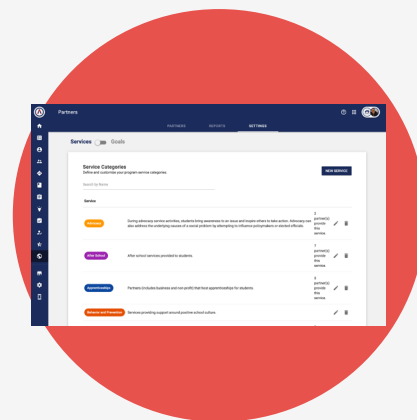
Partners

PARTNERS REPORTS SETTINGS

Services Goals

Service Categories
Define and customize your program service categories.

NEW SERVICE

Search by Name

Service

Advocacy
During advocacy service activities, students bring awareness to an issue and inspire others to take action. Advocacy can also address the underlying causes of a social problem by attempting to influence policymakers or elected officials.
0 partner(s) provide this service.

After School
After school services provided to students.
1 partner(s) provide this service.

Apprenticeships
Partners (includes business and not-profit) that host apprenticeships for students.
0 partner(s) provide this service.

Behavior and Transition
Services providing support around positive school culture.